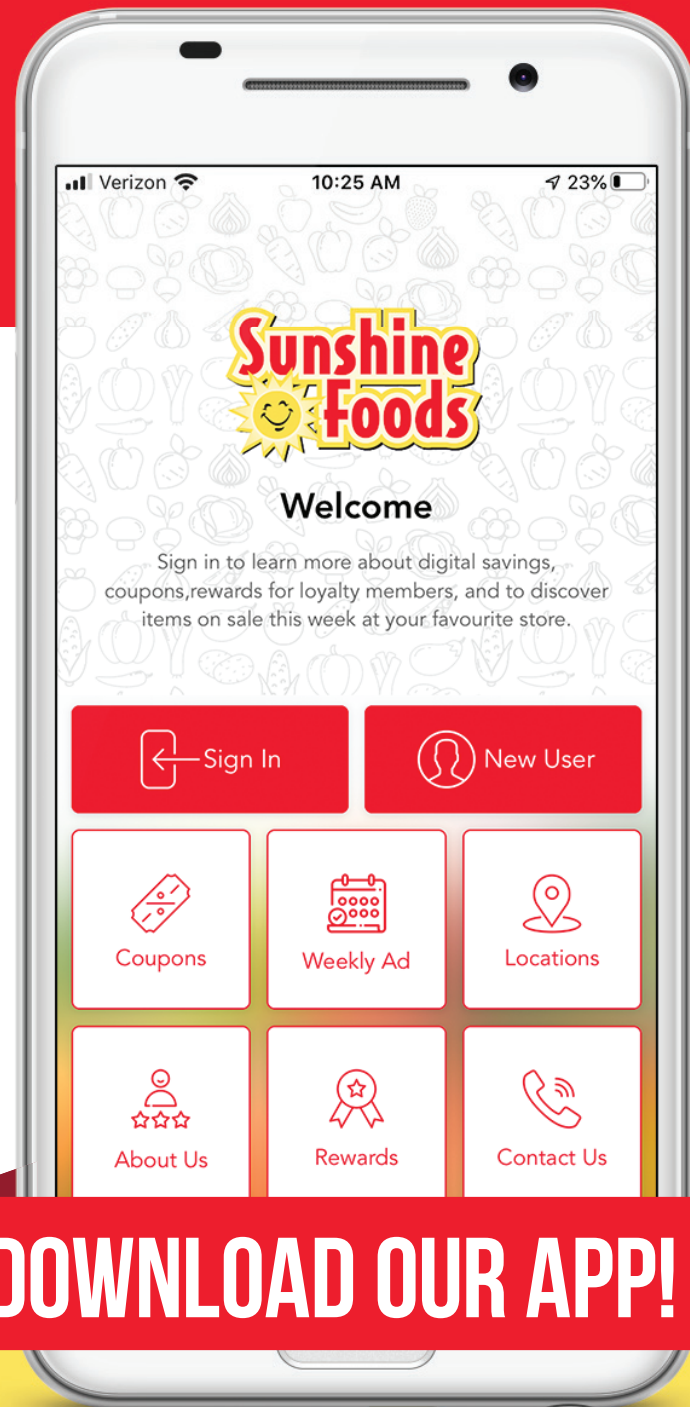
Verizon 10:25 AM 23%

Sunshine Foods

Welcome

Sign in to learn more about digital savings, coupons,rewards for loyalty members, and to discover items on sale this week at your favourite store.

Sign In

New User

Coupons

Weekly Ad

Locations

About Us

Rewards

Contact Us

DOWNLOAD OUR APP!